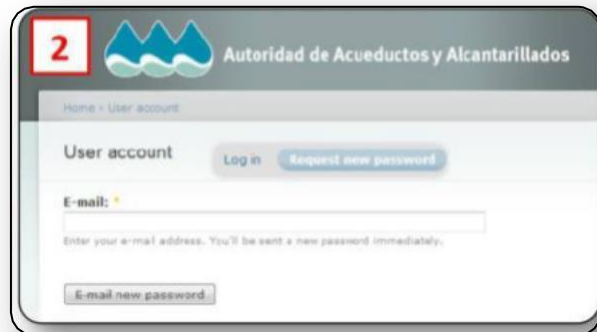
2

Autoridad de Acueductos y Alcantarillados

Home › User account

User account

Log in

Request new password

E-mail: *

Enter your e-mail address. You'll be sent a new password immediately.

E-mail new password